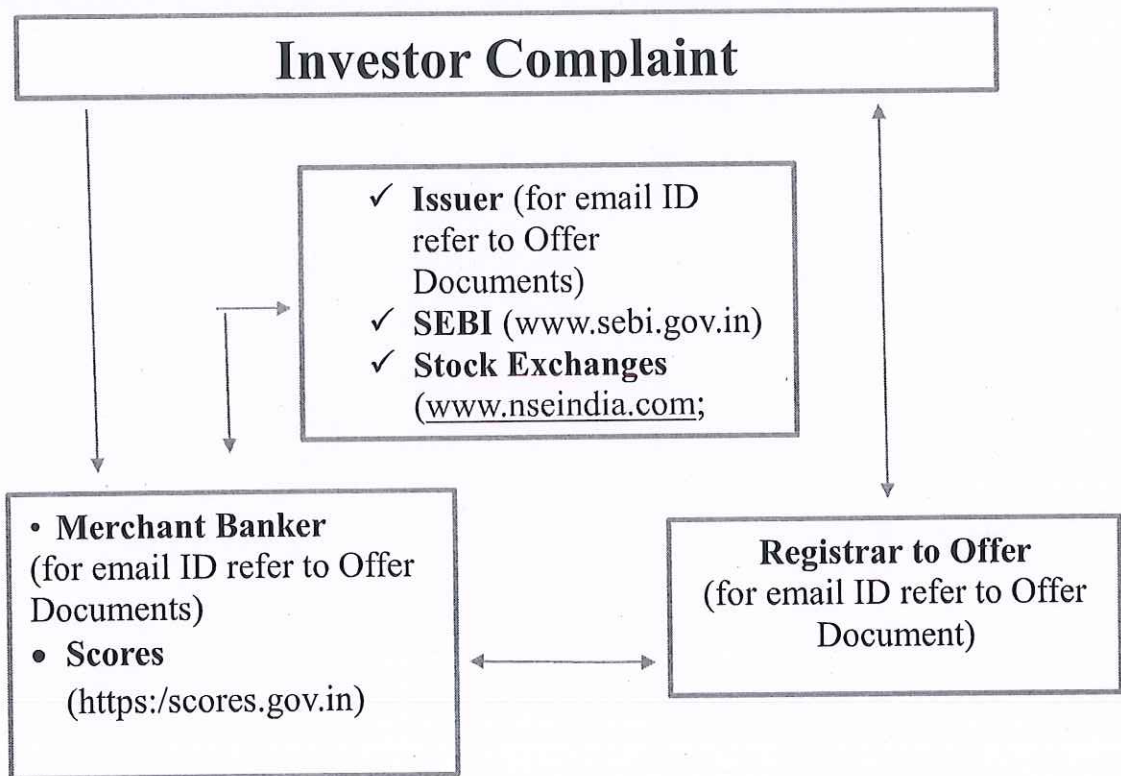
Investor Complaint

✓ **Issuer** (for email ID refer to Offer Documents)
✓ **SEBI** (www.sebi.gov.in)
✓ **Stock Exchanges** (www.nseindia.com;

• **Merchant Banker** (for email ID refer to Offer Documents)
• **Scores** (https:/scores.gov.in)

**Registrar to Offer**
(for email ID refer to Offer Document)